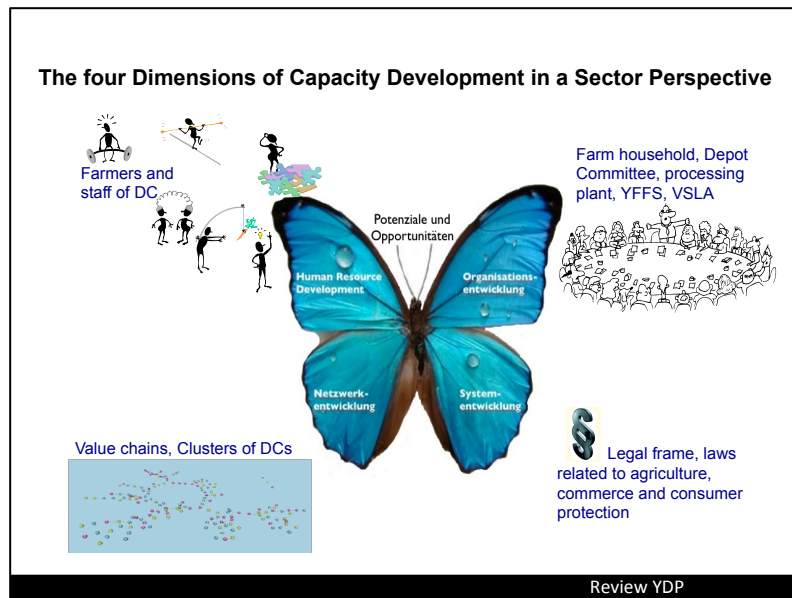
The four Dimensions of Capacity Development in a Sector Perspective

Farmers and staff of DC

Farm household, Depot Committee, processing plant, YFFS, VSLA

Potenziale und Opportunitäten

Human Resource Development

Organisationsentwicklung

Netzwerkentwicklung

Systementwicklung

Value chains, Clusters of DCs

§ Legal frame, laws related to agriculture, commerce and consumer protection

Review YDP